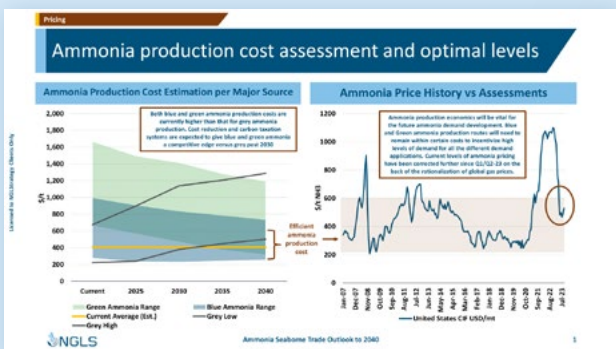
Pricing

Ammonia production cost assessment and optimal levels

Ammonia Production Cost Estimation per Major Source

Both blue and green ammonia production costs are currently higher than that for grey ammonia production. Cost reduction and carbon taxation systems are expected to give blue and green ammonia a competitive edge versus grey post 2030

2,000
1,800
1,600
1,400
1,200
1,000
800
600
400
200
0

$/t

Current 2025 2030 2035 2040

Efficient ammonia production cost

Green Ammonia Range
Blue Ammonia Range
Current Average (Est.)
Grey Low
Grey High

Ammonia Price History vs Assessments

Ammonia production economics will be vital for the future ammonia demand development. Blue and Green ammonia production routes will need to remain within certain costs to incentivize high levels of demand for all the different demand applications. Current levels of ammonia pricing have been corrected further since Q1/Q2-23 on the back of the rationalization of global gas prices.

1200
1000
800
600
400
200
0

$/t NH3

Jan-07 Dec-07 Nov-08 Oct-09 Sep-10 Aug-11 Jul-12 Jun-13 May-14 Apr-15 Mar-16 Feb-17 Jan-18 Dec-18 Nov-19 Oct-20 Sep-21 Aug-22 Jul-23

United States CIF USD/mt

Licensed to NGLStrategic Clients Only

NGLS

Ammonia Seaborne Trade Outlook to 2040

1